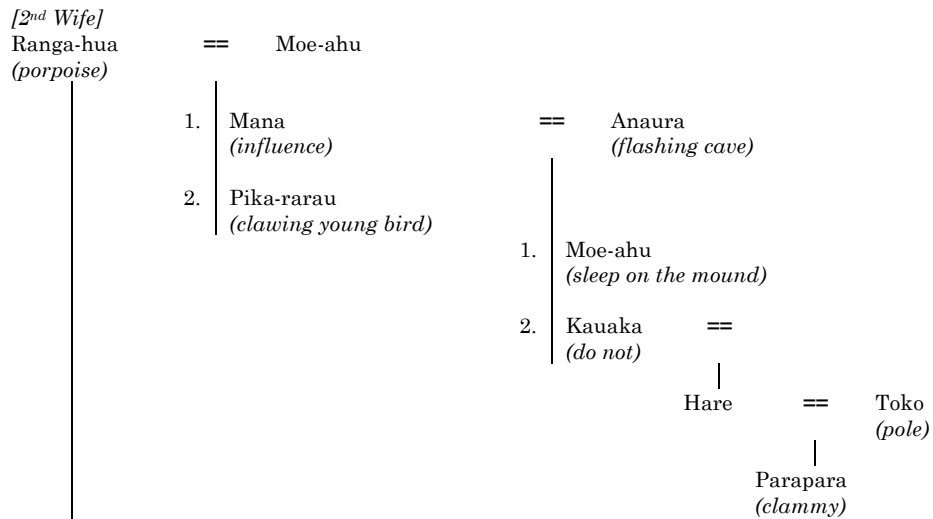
*[2nd Wife]*
Ranga-hua == Moe-ahu
*(porpoise)*

1. Mana == Anaura
*(influence)* *(flashing cave)*

2. Pika-rarau
*(clawing young bird)*

1. Moe-ahu
*(sleep on the mound)*

2. Kauaka ==
*(do not)*

Hare == Toko
*(pole)*

Parapara
*(clammy)*